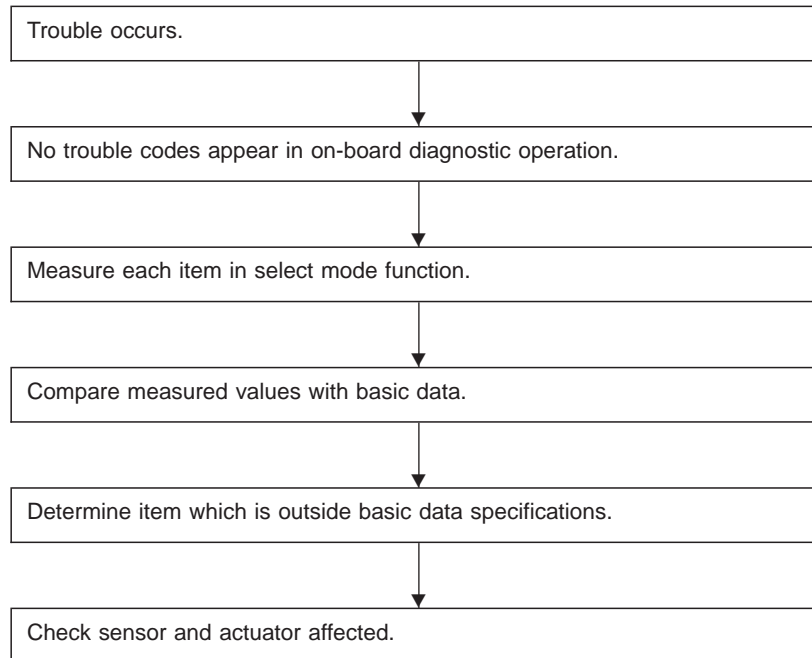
Trouble occurs.

No trouble codes appear in on-board diagnostic operation.

Measure each item in select mode function.

Compare measured values with basic data.

Determine item which is outside basic data specifications.

Check sensor and actuator affected.